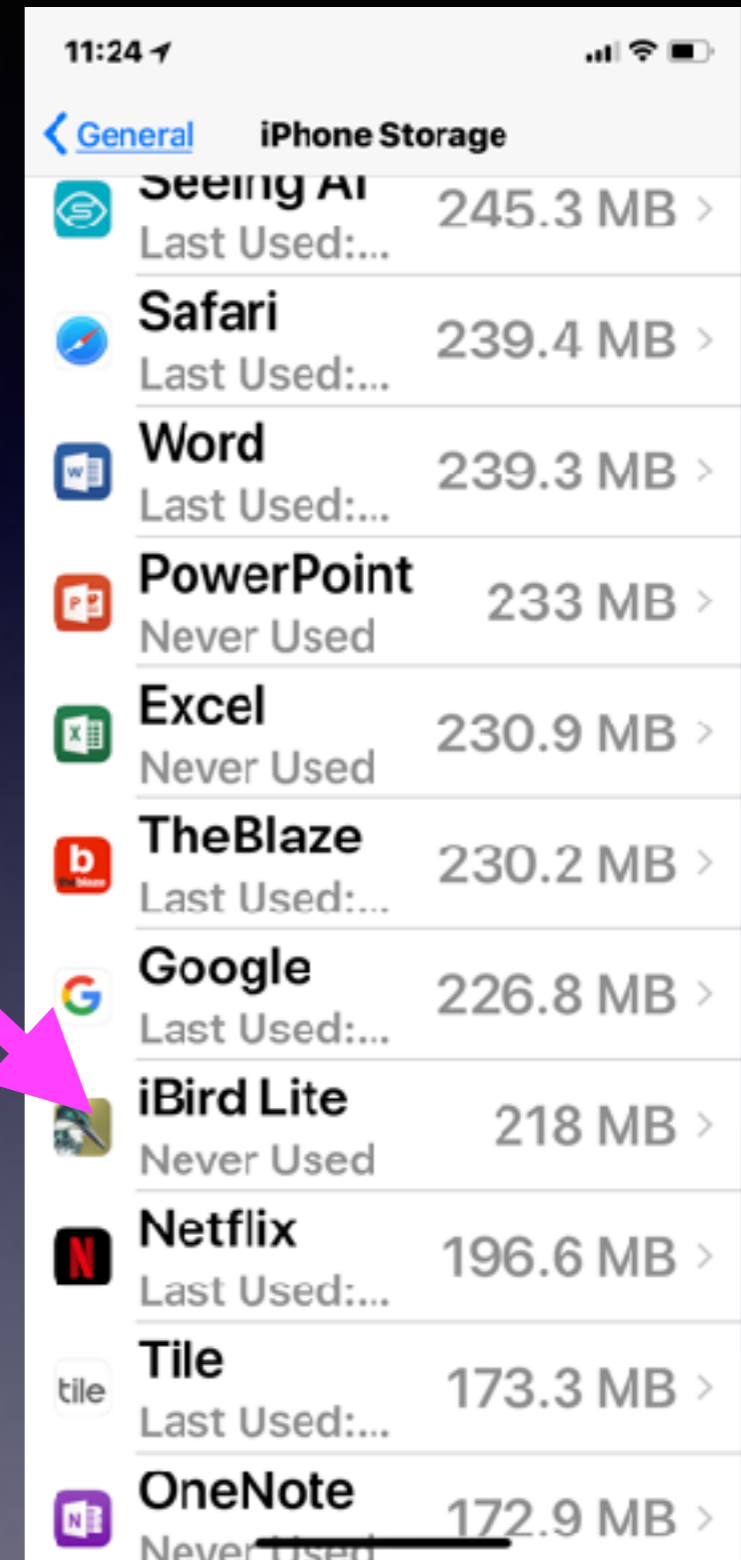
11:24

General iPhone Storage

Seeing AI
Last Used:... 245.3 MB >

Safari
Last Used:... 239.4 MB >

Word
Last Used:... 239.3 MB >

PowerPoint
Never Used 233 MB >

Excel
Never Used 230.9 MB >

b TheBlaze
Last Used:... 230.2 MB >

G Google
Last Used:... 226.8 MB >

iBird Lite
Never Used 218 MB >

N Netflix
Last Used:... 196.6 MB >

tile Tile
Last Used:... 173.3 MB >

OneNote
Never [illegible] 172.9 MB >